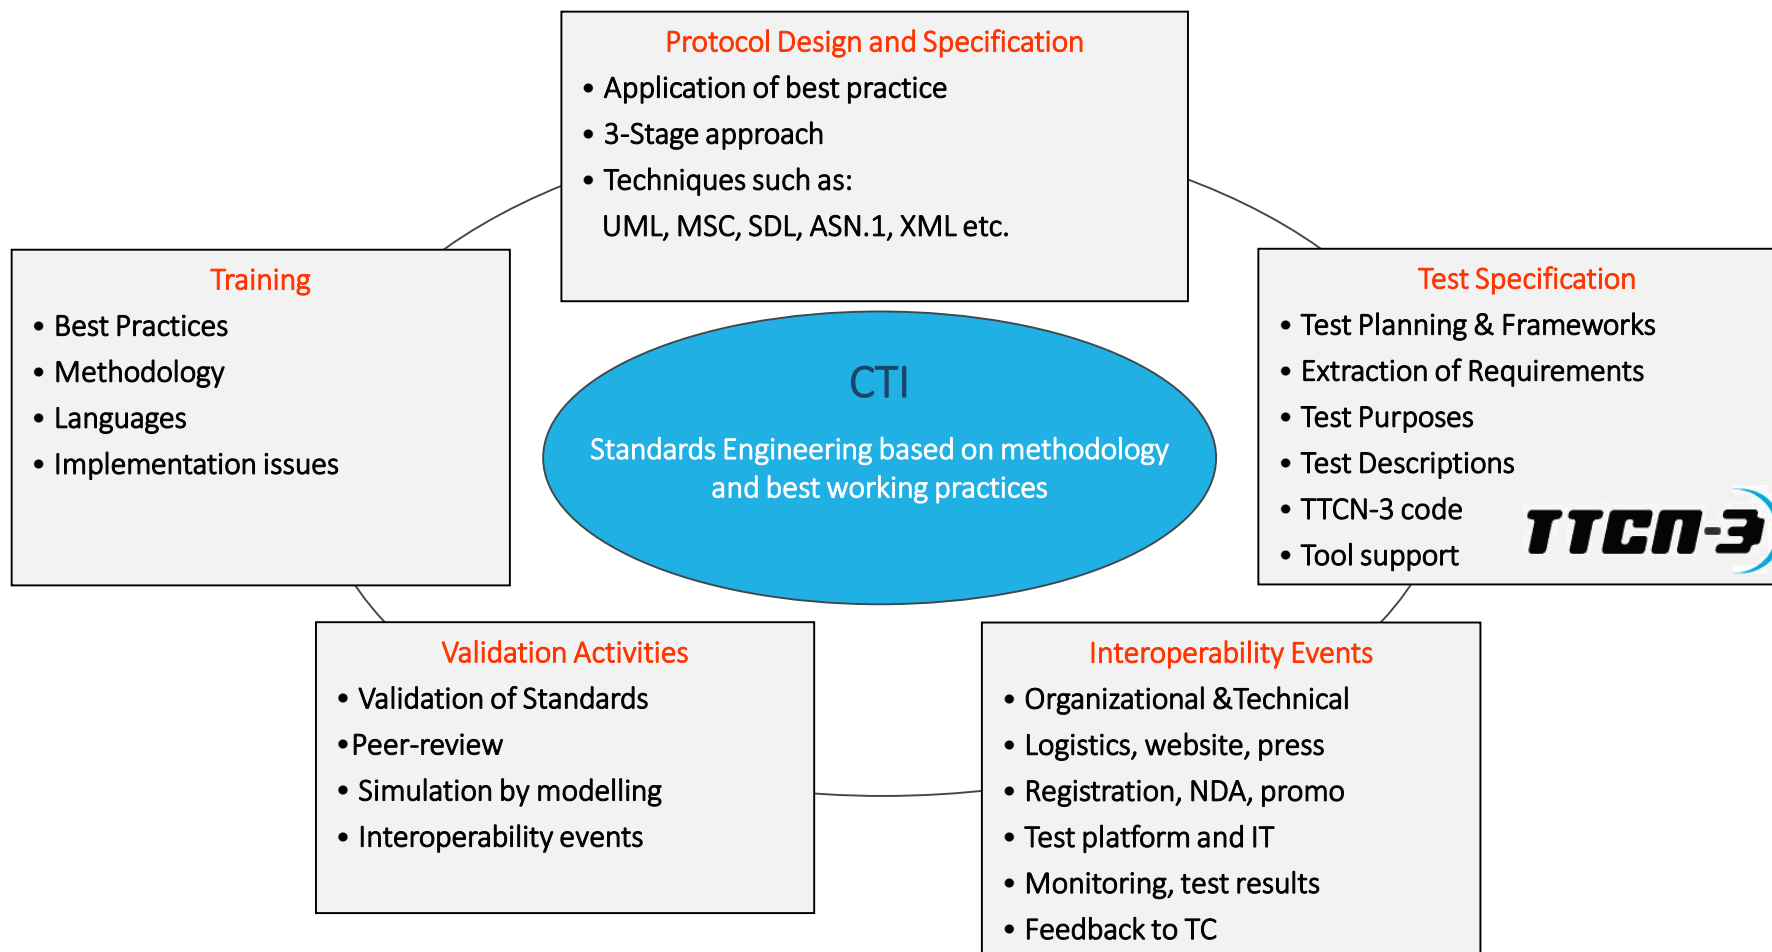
Protocol Design and Specification
• Application of best practice
• 3-Stage approach
• Techniques such as:
UML, MSC, SDL, ASN.1, XML etc.

Training
• Best Practices
• Methodology
• Languages
• Implementation issues

CTI
Standards Engineering based on methodology and best working practices

Test Specification
• Test Planning & Frameworks
• Extraction of Requirements
• Test Purposes
• Test Descriptions
• TTCN-3 code
• Tool support

TTCN-3

Validation Activities
• Validation of Standards
•Peer-review
• Simulation by modelling
• Interoperability events

Interoperability Events
• Organizational &Technical
• Logistics, website, press
• Registration, NDA, promo
• Test platform and IT
• Monitoring, test results
• Feedback to TC